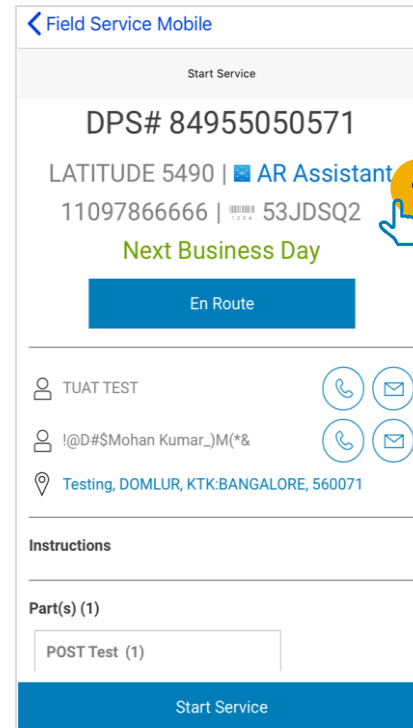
Field Service Mobile

Start Service

DPS# 84955050571

LATITUDE 5490 | AR Assistant

11097866666 | 53JDSQ2

Next Business Day

En Route

TUAT TEST

!@D#$Mohan Kumar_)M(*&

Testing, DOMLUR, KTK:BANGALORE, 560071

Instructions

Part(s) (1)

POST Test (1)

Start Service